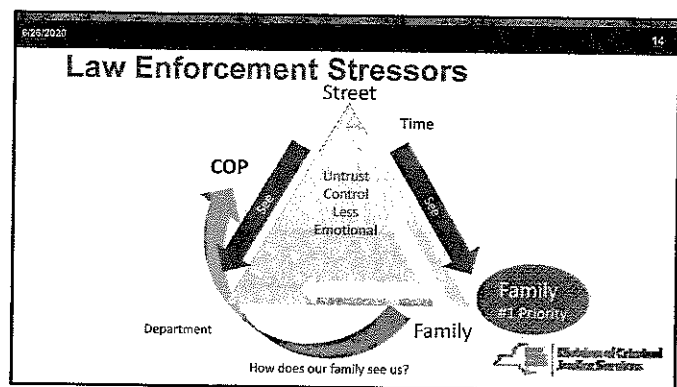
6/26/2020

14

Law Enforcement Stressors

Street

Time

COP

See

See

Untrust
Control
Less
Emotional

Family
#1 Priority

Department

Family

How does our family see us?

Division of Criminal Justice Services